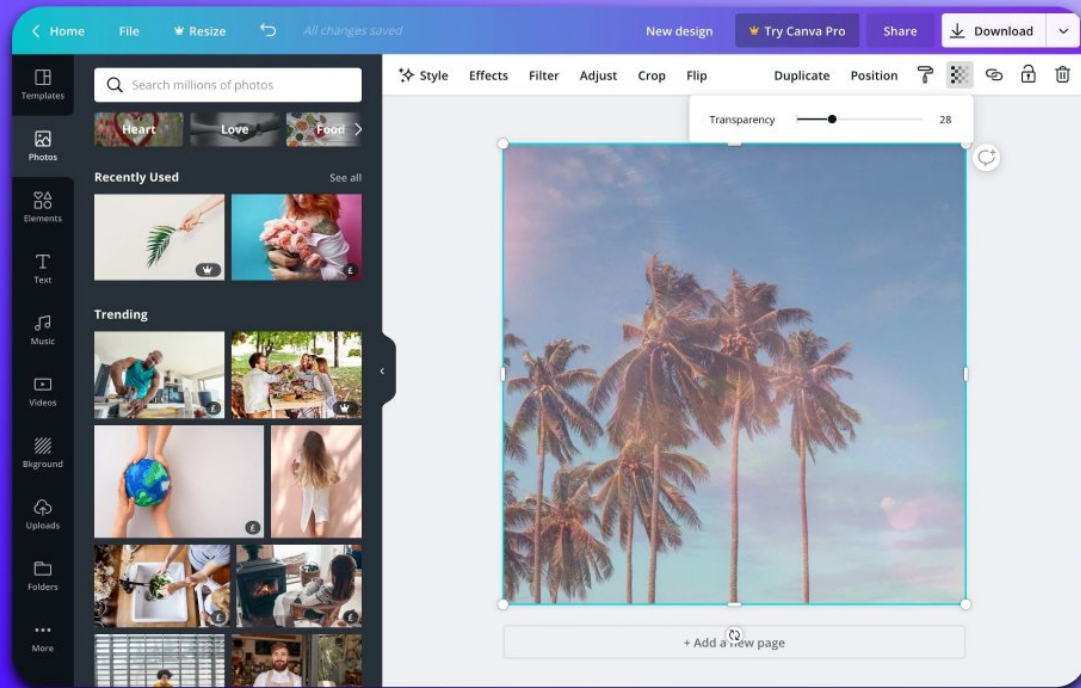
Home File Resize All changes saved New design Try Canva Pro Share Download

Templates
Photos
Elements
Text
Music
Videos
Bkground
Uploads
Folders
More

Search millions of photos

Heart Love Food

Recently Used See all

Trending

Style Effects Filter Adjust Crop Flip Duplicate Position

Transparency 28

+ Add a new page